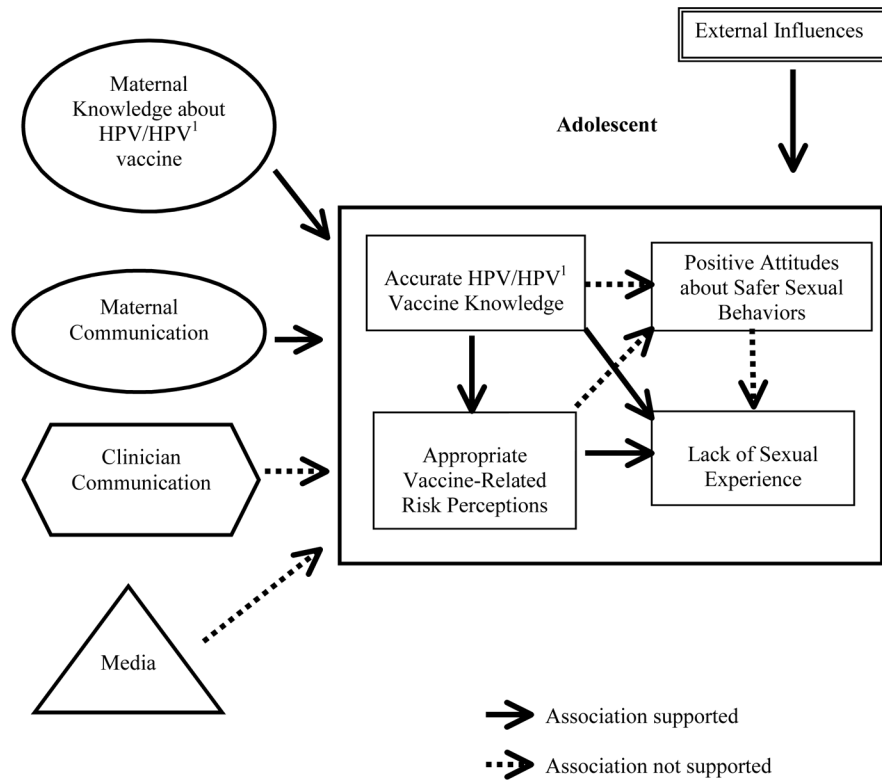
External Influences

Maternal Knowledge about HPV/HPV$^1$ vaccine

Adolescent

Maternal Communication

Clinician Communication

Media

Accurate HPV/HPV$^1$ Vaccine Knowledge

Positive Attitudes about Safer Sexual Behaviors

Appropriate Vaccine-Related Risk Perceptions

Lack of Sexual Experience

Association supported

Association not supported